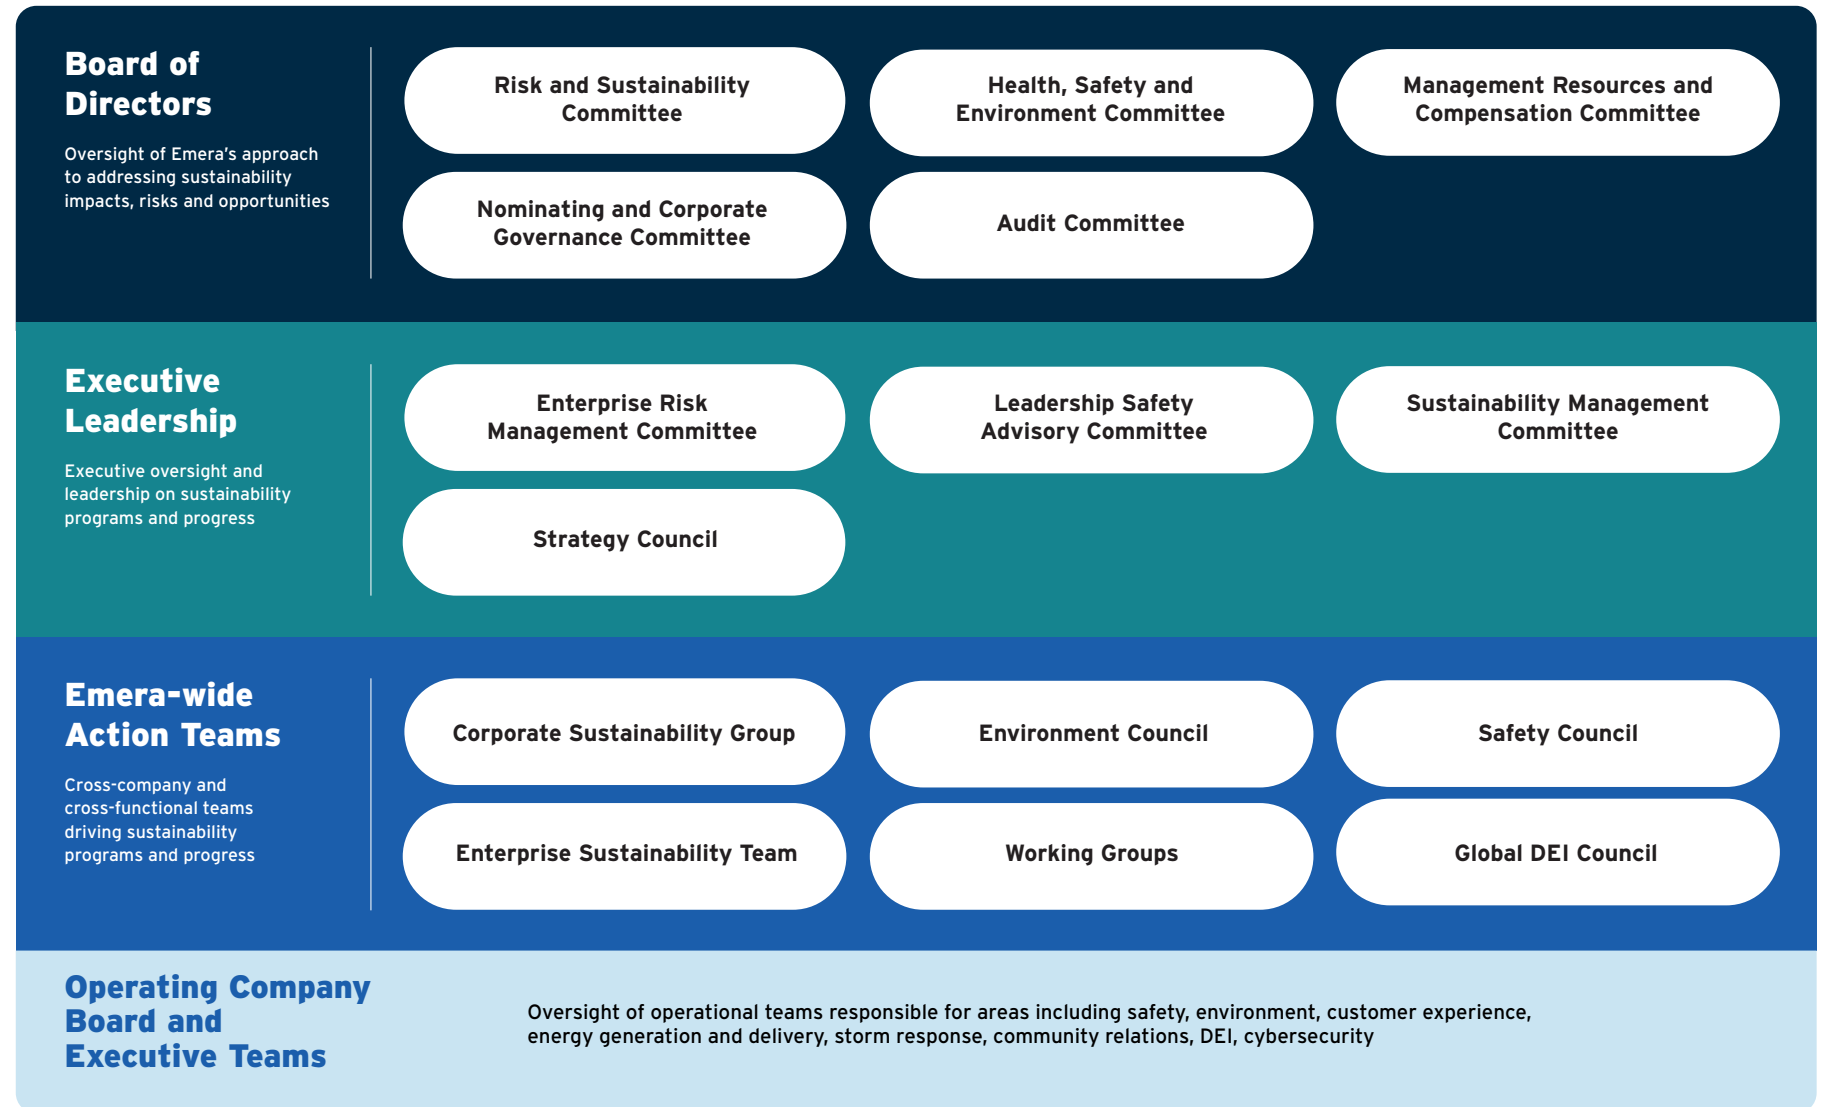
Board of Directors

Oversight of Emera's approach to addressing sustainability impacts, risks and opportunities

Risk and Sustainability Committee

Health, Safety and Environment Committee

Management Resources and Compensation Committee

Nominating and Corporate Governance Committee

Audit Committee

Executive Leadership

Executive oversight and leadership on sustainability programs and progress

Enterprise Risk Management Committee

Leadership Safety Advisory Committee

Sustainability Management Committee

Strategy Council

Emera-wide Action Teams

Cross-company and cross-functional teams driving sustainability programs and progress

Corporate Sustainability Group

Environment Council

Safety Council

Enterprise Sustainability Team

Working Groups

Global DEI Council

Operating Company Board and Executive Teams

Oversight of operational teams responsible for areas including safety, environment, customer experience, energy generation and delivery, storm response, community relations, DEI, cybersecurity